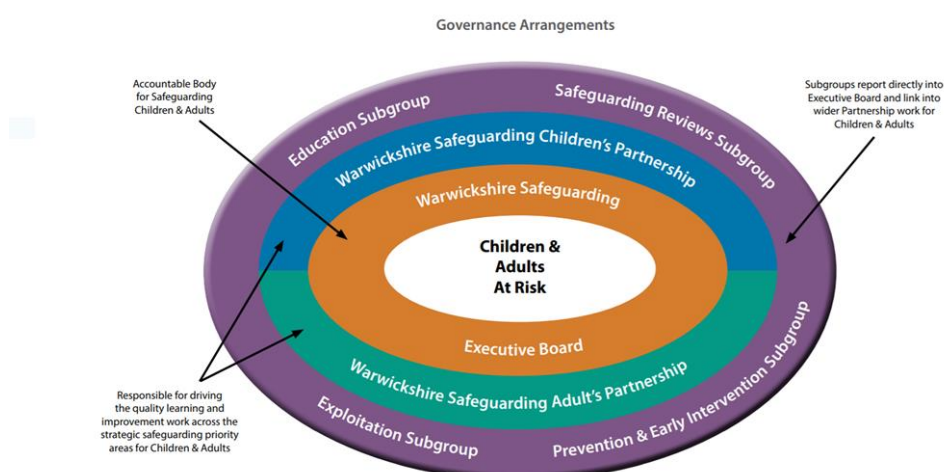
Governance Arrangements

Accountable Body for Safeguarding Children & Adults

Subgroups report directly into Executive Board and link into wider Partnership work for Children & Adults

Education Subgroup

Safeguarding Reviews Subgroup

Warwickshire Safeguarding Children's Partnership

Warwickshire Safeguarding

Children & Adults At Risk

Executive Board

Warwickshire Safeguarding Adult's Partnership

Exploitation Subgroup

Prevention & Early Intervention Subgroup

Responsible for driving the quality learning and improvement work across the strategic safeguarding priority areas for Children & Adults